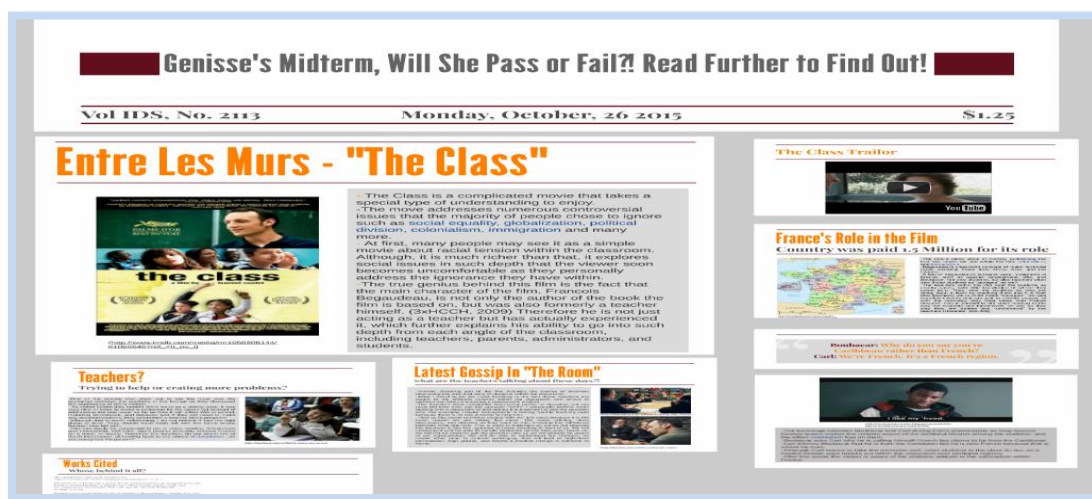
Genisse's Midterm, Will She Pass or Fail?! Read Further to Find Out!

Vol IDS, No. 2113 Monday, October, 26 2015 $1.25

Entre Les Murs - "The Class"

the class

http://www.imdb.com/company/co0058061/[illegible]

- The Class is a complicated movie that takes a special type of understanding to enjoy.
-The move addresses numerous controversial issues that the majority of people chose to ignore such as social equality, globalization, political division, colonialism, immigration and many more.
- At first, many people may see it as a simple movie about racial tension within the classroom. Although, it is much richer than that, it explores social issues in such depth that the viewer soon becomes uncomfortable as they personally address the ignorance they have within.
-The true genius behind this film is the fact that the main character of the film, Francois Begaudeau, is not only the author of the book the film is based on, but was also formerly a teacher himself. (3xHCCH, 2009) Therefore he is not just acting as a teacher but has actually experienced it, which further explains his ability to go into such depth from each angle of the classroom, including teachers, parents, administrators, and students.

The Class Trailor

YouTube

France's Role in the Film
Country was paid 1.5 Million for its role

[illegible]

Bonbacar: Why do you say you're Caribbean rather than French?
Carl: We're French. It's a French region.

I like my head

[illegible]

Teachers?
Trying to help or crating more problems?

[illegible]

Latest Gossip In "The Room"
What are the teachers talking about these days?!

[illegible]

Works Cited
Whose behind it all?

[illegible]